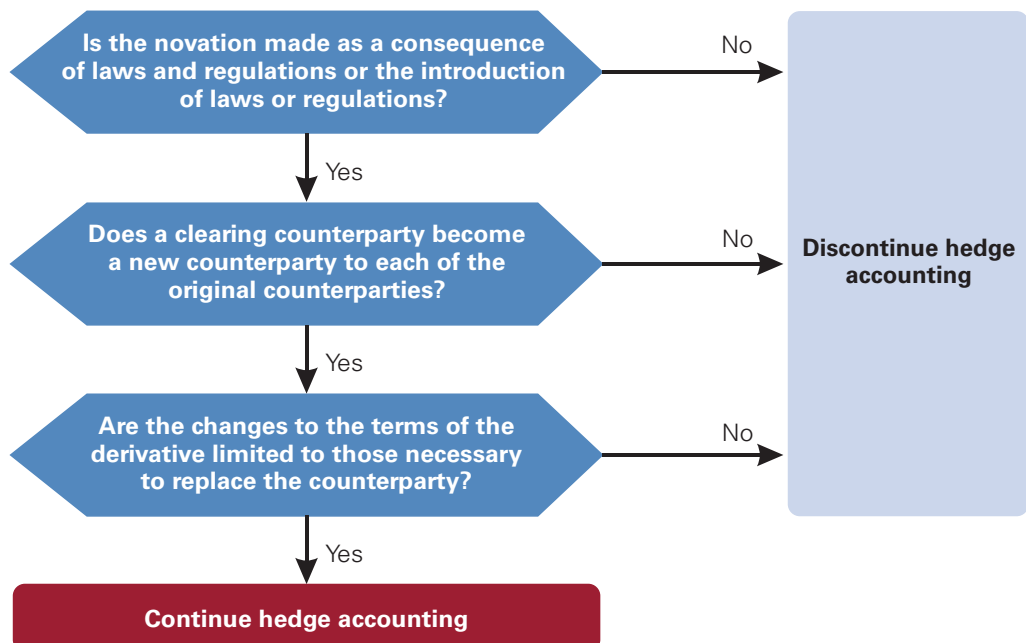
Is the novation made as a consequence of laws and regulations or the introduction of laws or regulations?

No

Yes

Does a clearing counterparty become a new counterparty to each of the original counterparties?

No

Discontinue hedge accounting

Yes

Are the changes to the terms of the derivative limited to those necessary to replace the counterparty?

No

Yes

Continue hedge accounting